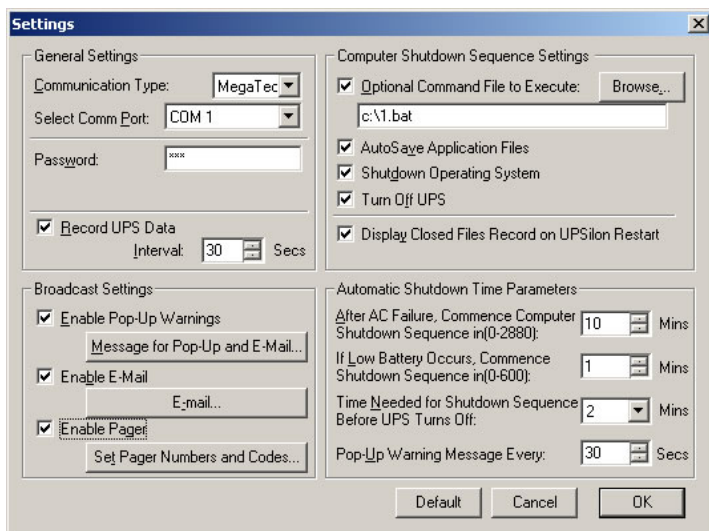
Settings

General Settings

Communication Type: MegaTec

Select Comm Port: COM 1

Password: ***

Record UPS Data

Interval: 30 Secs

Computer Shutdown Sequence Settings

Optional Command File to Execute: Browse...

c:\1.bat

AutoSave Application Files

Shutdown Operating System

Turn Off UPS

Display Closed Files Record on UPSilon Restart

Broadcast Settings

Enable Pop-Up Warnings

Message for Pop-Up and E-Mail...

Enable E-Mail

E-mail...

Enable Pager

Set Pager Numbers and Codes...

Automatic Shutdown Time Parameters

After AC Failure, Commence Computer Shutdown Sequence in(0-2880): 10 Mins

If Low Battery Occurs, Commence Shutdown Sequence in(0-600): 1 Mins

Time Needed for Shutdown Sequence Before UPS Turns Off: 2 Mins

Pop-Up Warning Message Every: 30 Secs

Default Cancel OK